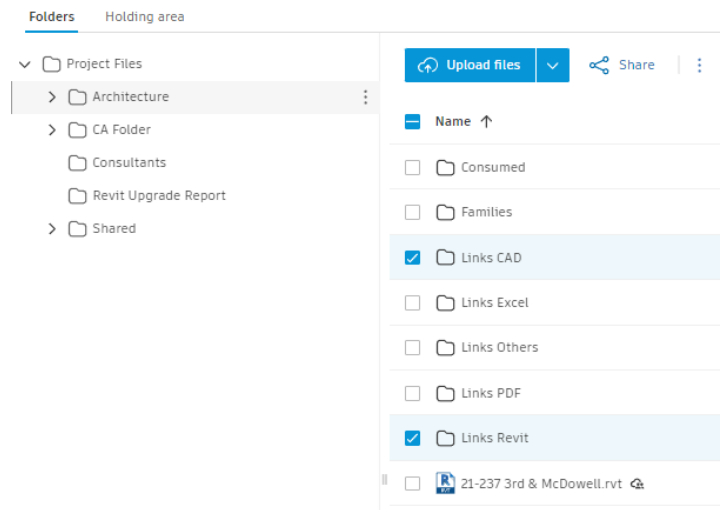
Folders Holding area

Project Files
Architecture
CA Folder
Consultants
Revit Upgrade Report
Shared

Upload files
Share

Name
Consumed
Families
Links CAD
Links Excel
Links Others
Links PDF
Links Revit
21-237 3rd & McDowell.rvt